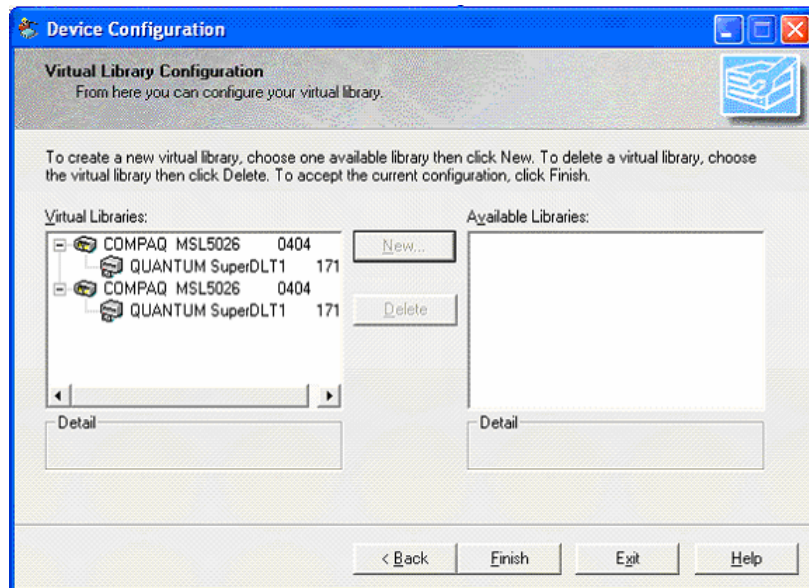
Device Configuration

Virtual Library Configuration
From here you can configure your virtual library.

To create a new virtual library, choose one available library then click New. To delete a virtual library, choose the virtual library then click Delete. To accept the current configuration, click Finish.

Virtual Libraries:

COMPAQ MSL5026 0404
QUANTUM SuperDLT1 171
COMPAQ MSL5026 0404
QUANTUM SuperDLT1 171

New...

Delete

Available Libraries:

Detail

Detail

< Back

Finish

Exit

Help